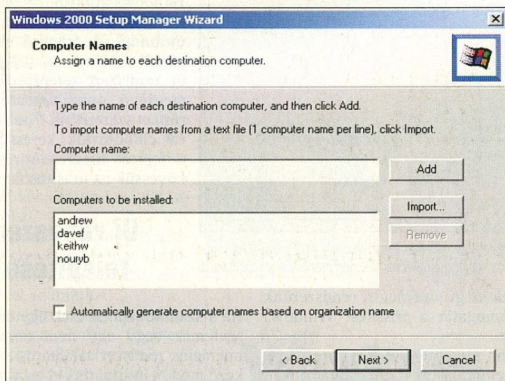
Windows 2000 Setup Manager Wizard

×

Computer Names
Assign a name to each destination computer.

Type the name of each destination computer, and then click Add.

To import computer names from a text file (1 computer name per line), click Import.

Computer name:

Add

Computers to be installed:

andrew
davef
keithw
nouryb

Import...

Remove

Automatically generate computer names based on organization name

< Back

Next >

Cancel